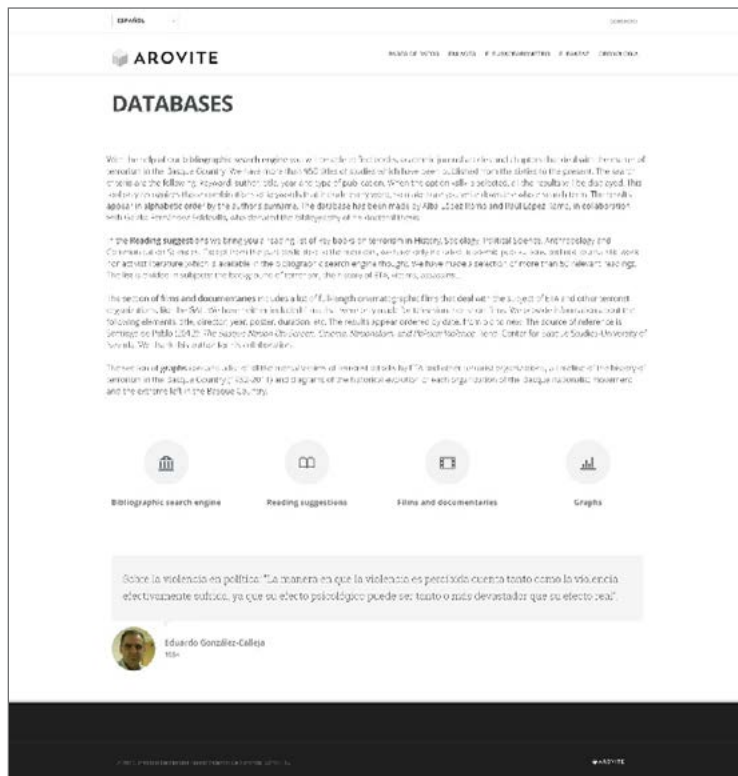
ESPAÑOL

AROVITE

DATABASES

With the help of our bibliographic search engine you can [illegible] books, academic journal articles and chapters that deal with the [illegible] of terrorism in the Basque Country. We have more than 950 titles of studies which have been published from the sixties to the present. The search criteria are the following: keyword, author, title, year and type of publication. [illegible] The database has been made by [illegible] and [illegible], in collaboration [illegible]

In the Reading suggestions we bring you a reading list of key books on terrorism in History, Sociology, Political Science, Anthropology and Communication Sciences. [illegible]

The section of films and documentaries includes a list of full-length cinematographic films that deal with the subject of ETA and other terrorist organizations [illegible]

The section of graphs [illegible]

Bibliographic search engine

Reading suggestions

Films and documentaries

Graphs

Sobre la violencia en política: "La manera en que la violencia es percibida cuenta tanto como la violencia efectivamente sufrida, ya que su efecto psicológico puede ser tanto o más devastador que su efecto real".

Eduardo González-Calleja

AROVITE